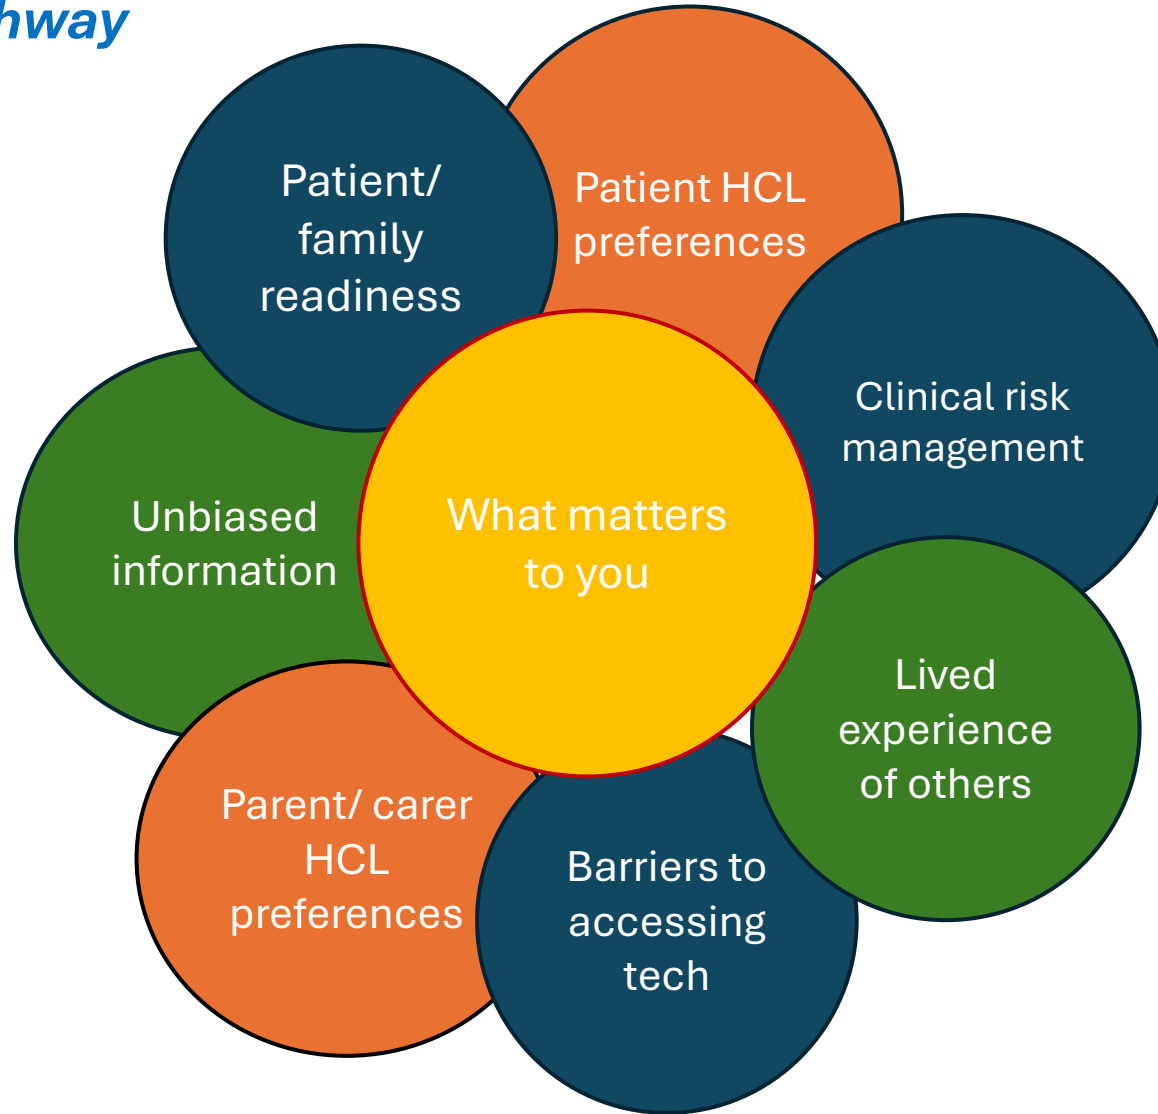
hway

Patient/ family readiness

Patient HCL preferences

Clinical risk management

Unbiased information

What matters to you

Lived experience of others

Parent/ carer HCL preferences

Barriers to accessing tech